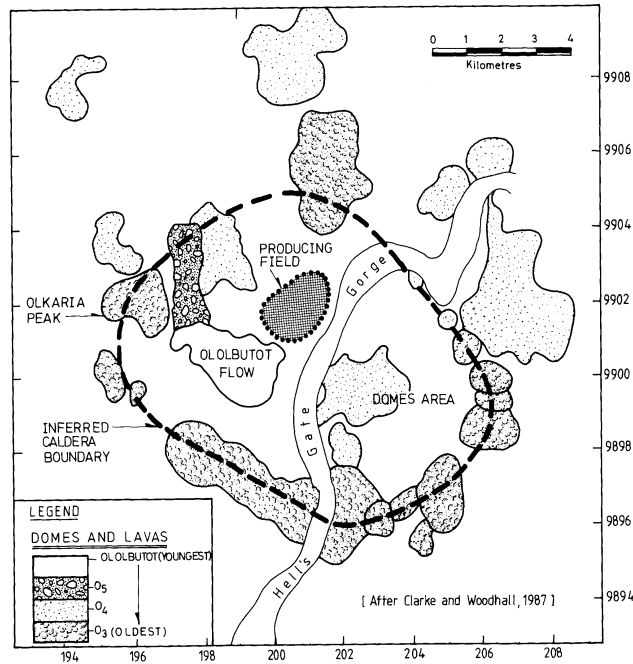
0 1 2 3 4
Kilometres

9908
9906
9904
9902
9900
9898
9896
9894

PRODUCING FIELD

OLKARIA PEAK

OLOLBUTOT FLOW

Gorge

Gate

Hells

DOMES AREA

INFERRED CALDERA BOUNDARY

LEGEND

DOMES AND LAVAS

OLOLBUTOT (YOUNGEST)

$O_5$

$O_4$

$O_3$ (OLDEST)

[ After Clarke and Woodhall, 1987 ]

194 196 198 200 202 204 206 208